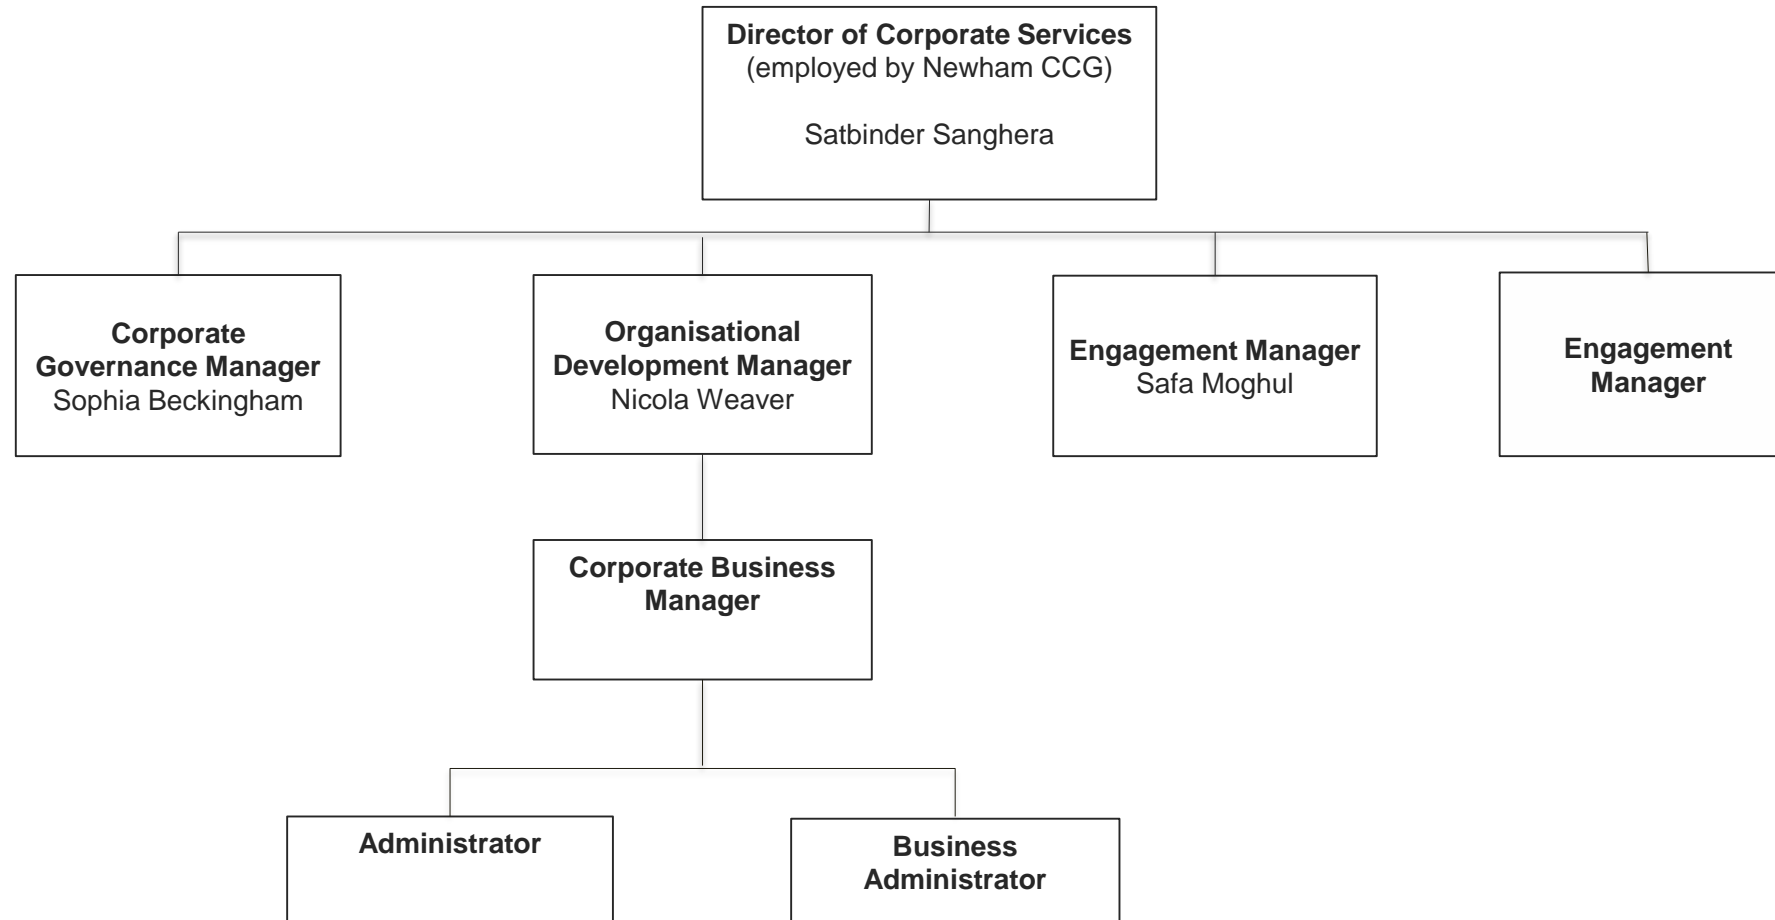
Director of Corporate Services
(employed by Newham CCG)

Satbinder Sanghera

Corporate Governance Manager
Sophia Beckingham

Organisational Development Manager
Nicola Weaver

Engagement Manager
Safa Moghul

Engagement Manager

Corporate Business Manager

Administrator

Business Administrator